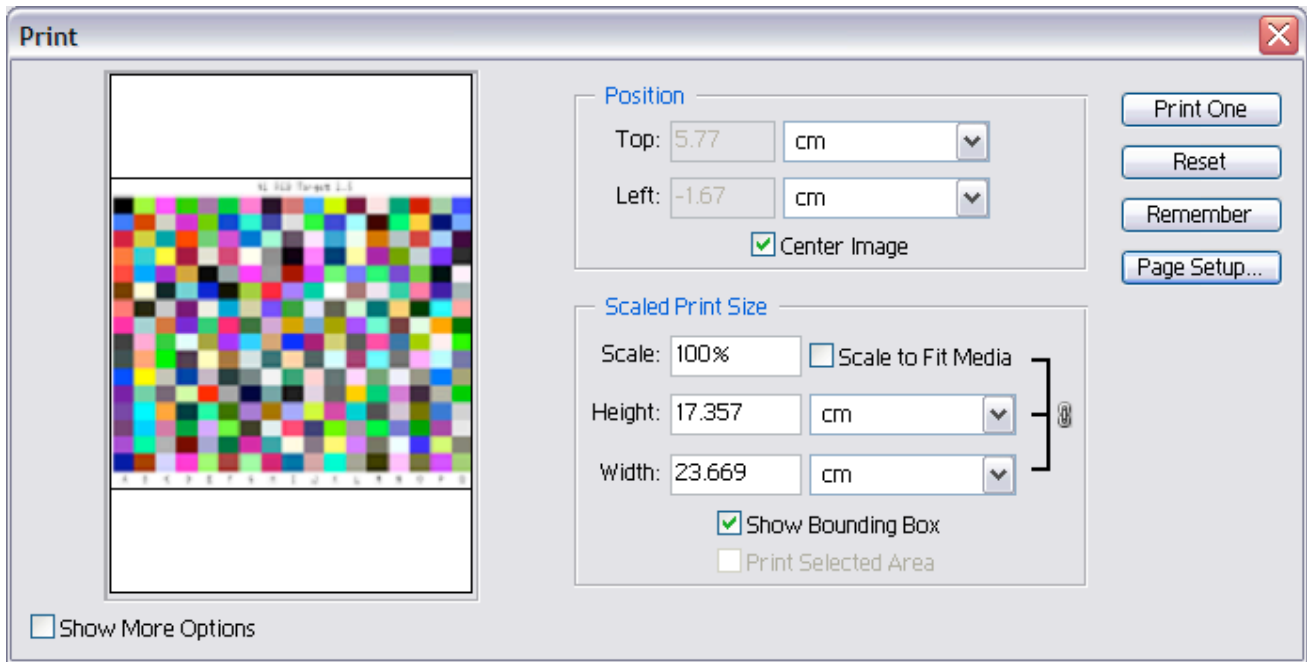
Print

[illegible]

Position
Top: 5.77 cm
Left: -1.67 cm
Center Image

Scaled Print Size
Scale: 100%
Scale to Fit Media
Height: 17.357 cm
Width: 23.669 cm
Show Bounding Box
Print Selected Area

Print One
Reset
Remember
Page Setup...

Show More Options